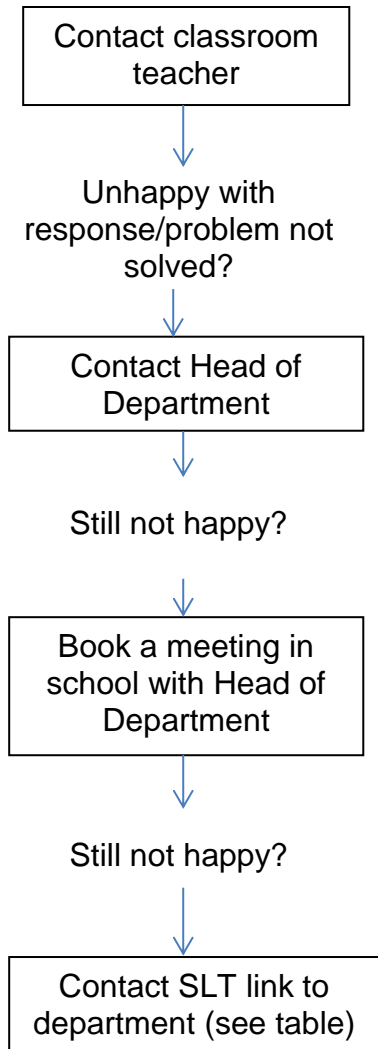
Contact classroom teacher

Unhappy with response/problem not solved?

Contact Head of Department

Still not happy?

Book a meeting in school with Head of Department

Still not happy?

Contact SLT link to department (see table)